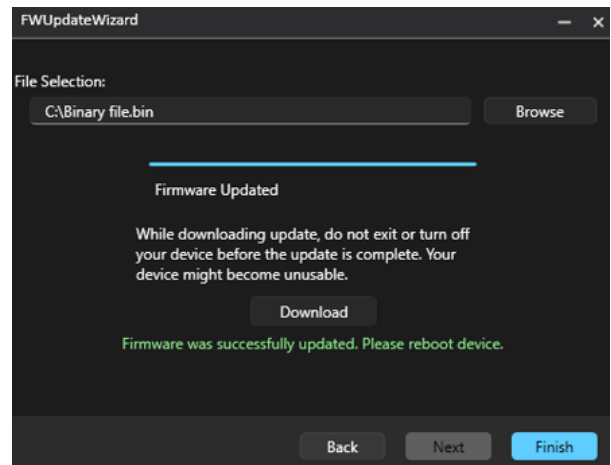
FWUpdateWizard

File Selection:

C:\Binary file.bin

Browse

Firmware Updated

While downloading update, do not exit or turn off your device before the update is complete. Your device might become unusable.

Download

Firmware was successfully updated. Please reboot device.

Back

Next

Finish